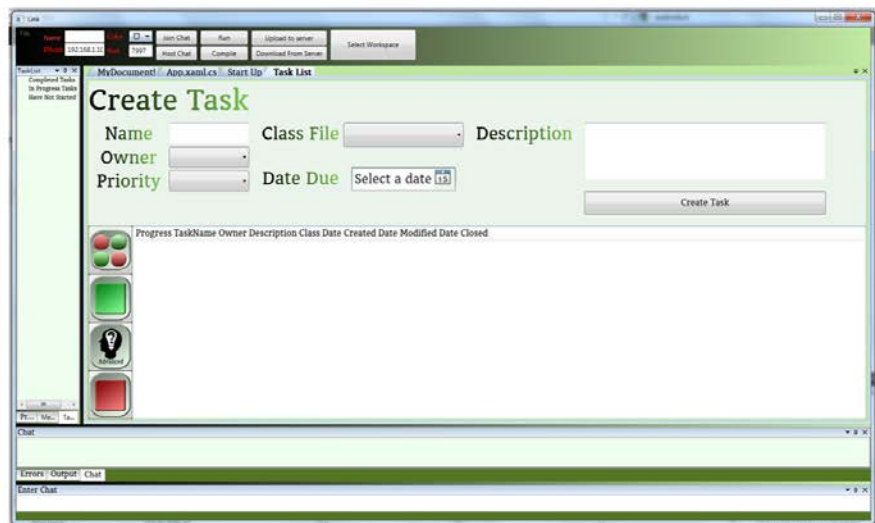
Link

File Name Color Join Chat Run Upload to server Select Workspace
IPAdd 192.168.1.1 Port 7997 Host Chat Compile Download From Server

TaskList
Completed Tasks
In Progress Tasks
Have Not Started

MyDocument! App.xaml.cs Start Up Task List

Create Task

Name
Owner
Priority
Class File
Date Due Select a date 15
Description

Create Task

Progress TaskName Owner Description Class Date Created Date Modified Date Closed

Advanced

Pr... Me... Ta...

Chat

Errors Output Chat

Enter Chat